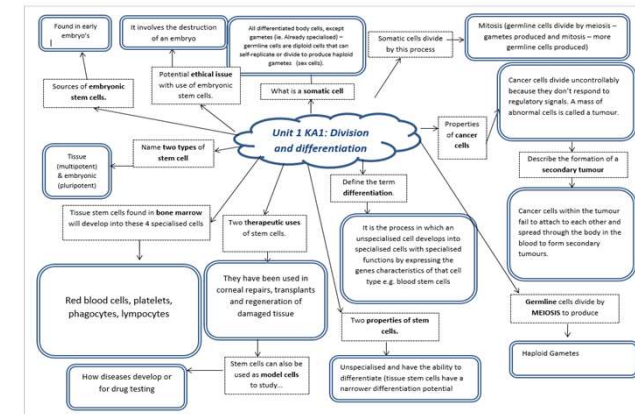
Unit 1 KA1: Division and differentiation

Found in early embryo's

It involves the destruction of an embryo

All differentiated body cells, except gametes (ie. Already specialised) – germline cells are diploid cells that can self-replicate or divide to produce haploid gametes (sex cells).

Somatic cells divide by this process

Mitosis (germline cells divide by meiosis – gametes produced and mitosis – more germline cells produced)

Sources of embryonic stem cells.

Potential ethical issue with use of embryonic stem cells.

What is a somatic cell

Properties of cancer cells

Cancer cells divide uncontrollably because they don't respond to regulatory signals. A mass of abnormal cells is called a tumour.

Tissue (multipotent) & embryonic (pluripotent)

Name two types of stem cell

Define the term differentiation.

Describe the formation of a secondary tumour

Tissue stem cells found in bone marrow will develop into these 4 specialised cells

Two therapeutic uses of stem cells.

It is the process in which an unspecialised cell develops into specialised cells with specialised functions by expressing the genes characteristics of that cell type e.g. blood stem cells

Cancer cells within the tumour fail to attach to each other and spread through the body in the blood to form secondary tumours.

Red blood cells, platelets, phagocytes, lympocytes

They have been used in corneal repairs, transplants and regeneration of damaged tissue

Germline cells divide by MEIOSIS to produce

Two properties of stem cells.

Haploid Gametes

Stem cells can also be used as model cells to study...

How diseases develop or for drug testing

Unspecialised and have the ability to differentiate (tissue stem cells have a narrower differentiation potential